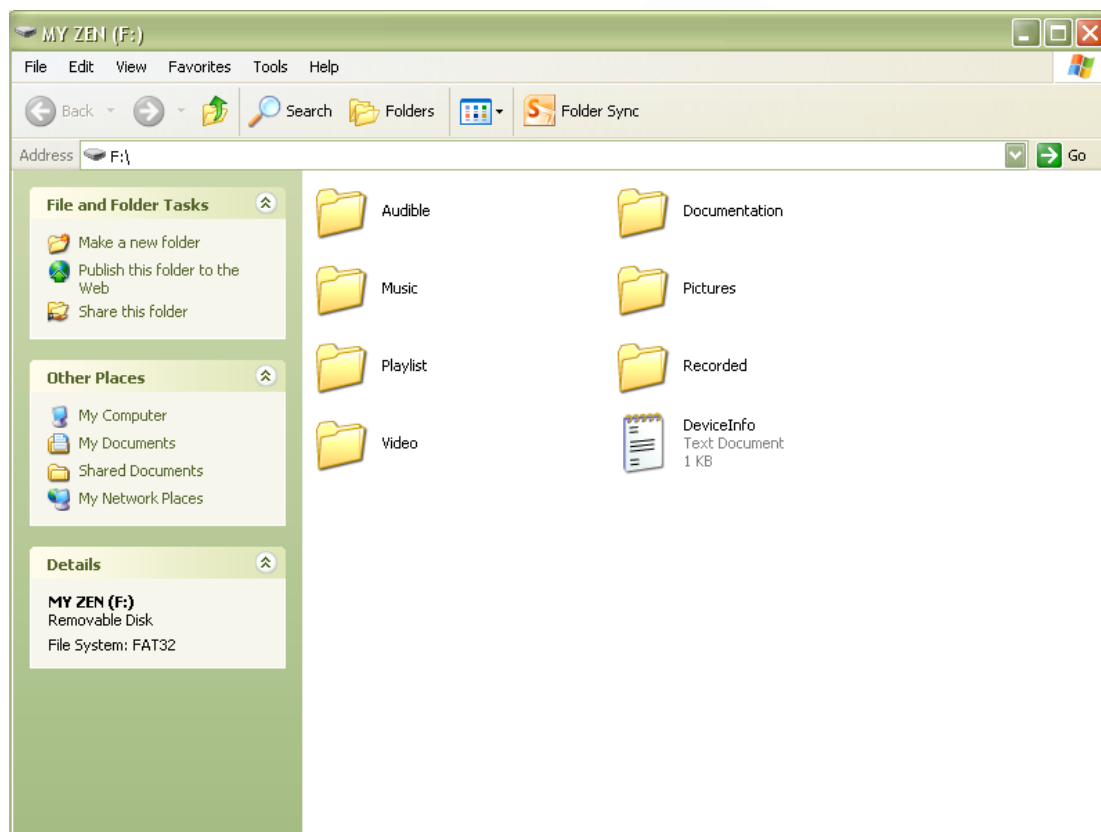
MY ZEN (F:)

File Edit View Favorites Tools Help

Back Search Folders Folder Sync

Address F:\ Go

File and Folder Tasks

Make a new folder

Publish this folder to the Web

Share this folder

Other Places

My Computer

My Documents

Shared Documents

My Network Places

Details

MY ZEN (F:)
Removable Disk

File System: FAT32

Audible

Documentation

Music

Pictures

Playlist

Recorded

Video

DeviceInfo
Text Document
1 KB